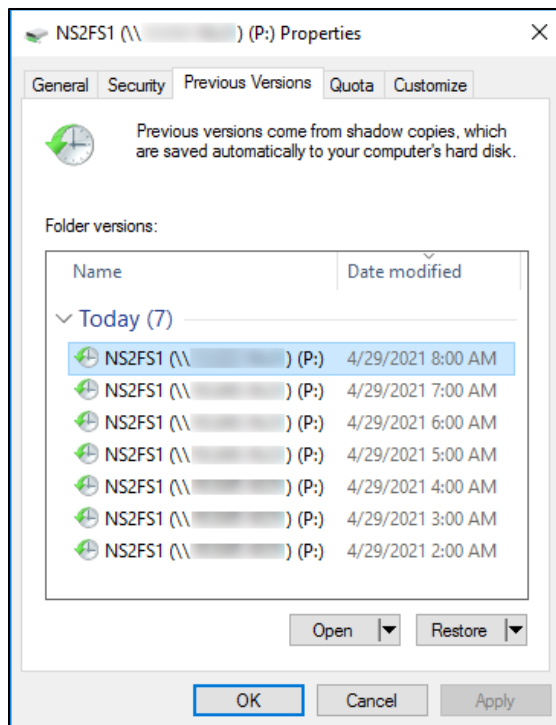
NS2FS1 (\\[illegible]) (P:) Properties

General | Security | Previous Versions | Quota | Customize

Previous versions come from shadow copies, which are saved automatically to your computer's hard disk.

Folder versions:

| Name | Date modified |
|---|---|
| Today (7) | |
| NS2FS1 (\\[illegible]) (P:) | 4/29/2021 8:00 AM |
| NS2FS1 (\\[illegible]) (P:) | 4/29/2021 7:00 AM |
| NS2FS1 (\\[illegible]) (P:) | 4/29/2021 6:00 AM |
| NS2FS1 (\\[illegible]) (P:) | 4/29/2021 5:00 AM |
| NS2FS1 (\\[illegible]) (P:) | 4/29/2021 4:00 AM |
| NS2FS1 (\\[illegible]) (P:) | 4/29/2021 3:00 AM |
| NS2FS1 (\\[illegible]) (P:) | 4/29/2021 2:00 AM |

Open
Restore

OK
Cancel
Apply